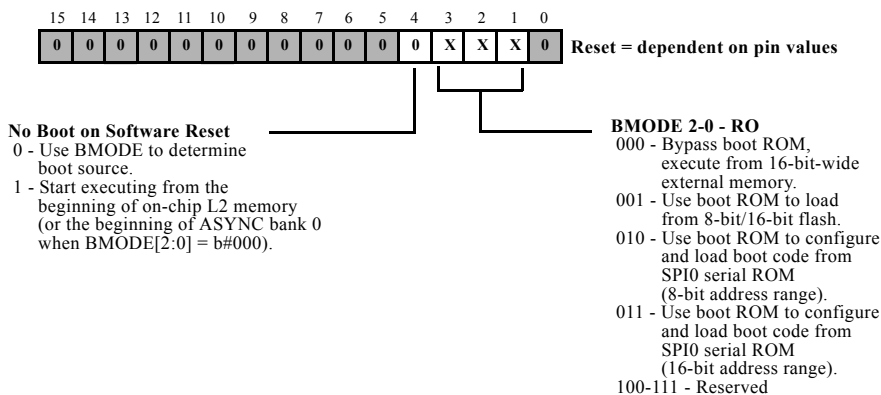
15 14 13 12 11 10 9 8 7 6 5 4 3 2 1 0

| 0 | 0 | 0 | 0 | 0 | 0 | 0 | 0 | 0 | 0 | 0 | 0 | X | X | X | 0 |
|---|---|---|---|---|---|---|---|---|---|---|---|---|---|---|---|

Reset = dependent on pin values

No Boot on Software Reset
0 - Use BMODE to determine boot source.
1 - Start executing from the beginning of on-chip L2 memory (or the beginning of ASYNC bank 0 when BMODE[2:0] = b#000).

BMODE 2-0 - RO
000 - Bypass boot ROM, execute from 16-bit-wide external memory.
001 - Use boot ROM to load from 8-bit/16-bit flash.
010 - Use boot ROM to configure and load boot code from SPI0 serial ROM (8-bit address range).
011 - Use boot ROM to configure and load boot code from SPI0 serial ROM (16-bit address range).
100-111 - Reserved